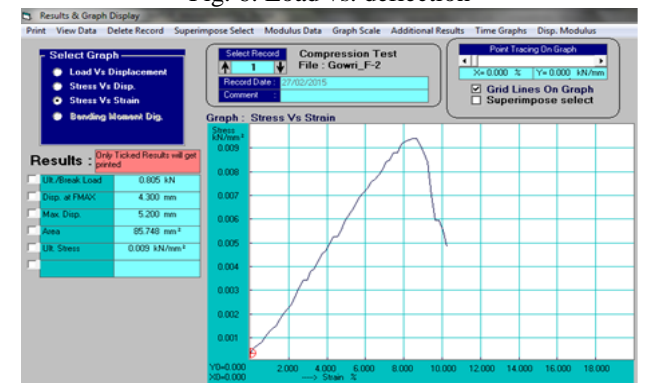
Fig. 6: Load vs. deflection

Results & Graph Display

Print View Data Delete Record Superimpose Select Modulus Data Graph Scale Additional Results Time Graphs Disp. Modulus

Select Graph
Load Vs Displacement
Stress Vs Disp.
Stress Vs Strain
Bending Moment Dig.

Select Record
1
Compression Test
File : Gowri_F-2
Record Date : 27/02/2015
Comment :

Point Tracing On Graph
X= 0.000 % Y= 0.000 kN/mm
Grid Lines On Graph
Superimpose select

Results : Only Ticked Results will get printed

| | | |
|---|---|---|
| Ult./Break Load | 0.805 | kN |
| Disp. at FMAX | 4.300 | mm |
| Max. Disp. | 5.200 | mm |
| Area | 85.748 | mm² |
| Ult. Stress | 0.009 | kN/mm² |

Graph : Stress Vs Strain

Stress kN/mm²
0.009
0.008
0.007
0.006
0.005
0.004
0.003
0.002
0.001

Y0=0.000
X0=0.000
2.000 4.000 6.000 8.000 10.000 12.000 14.000 16.000 18.000
---> Strain %